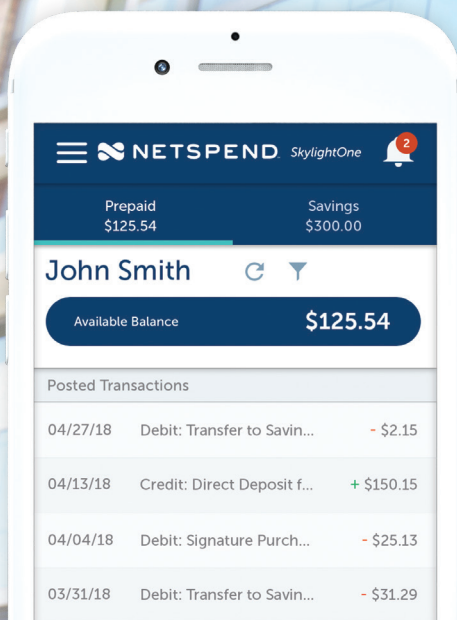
NETSPEND SkylightOne

2

Prepaid
$125.54

Savings
$300.00

John Smith

Available Balance $125.54

Posted Transactions

| | | |
|---|---|---|
| 04/27/18 | Debit: Transfer to Savin... | - $2.15 |
| 04/13/18 | Credit: Direct Deposit f... | + $150.15 |
| 04/04/18 | Debit: Signature Purch... | - $25.13 |
| 03/31/18 | Debit: Transfer to Savin... | - $31.29 |